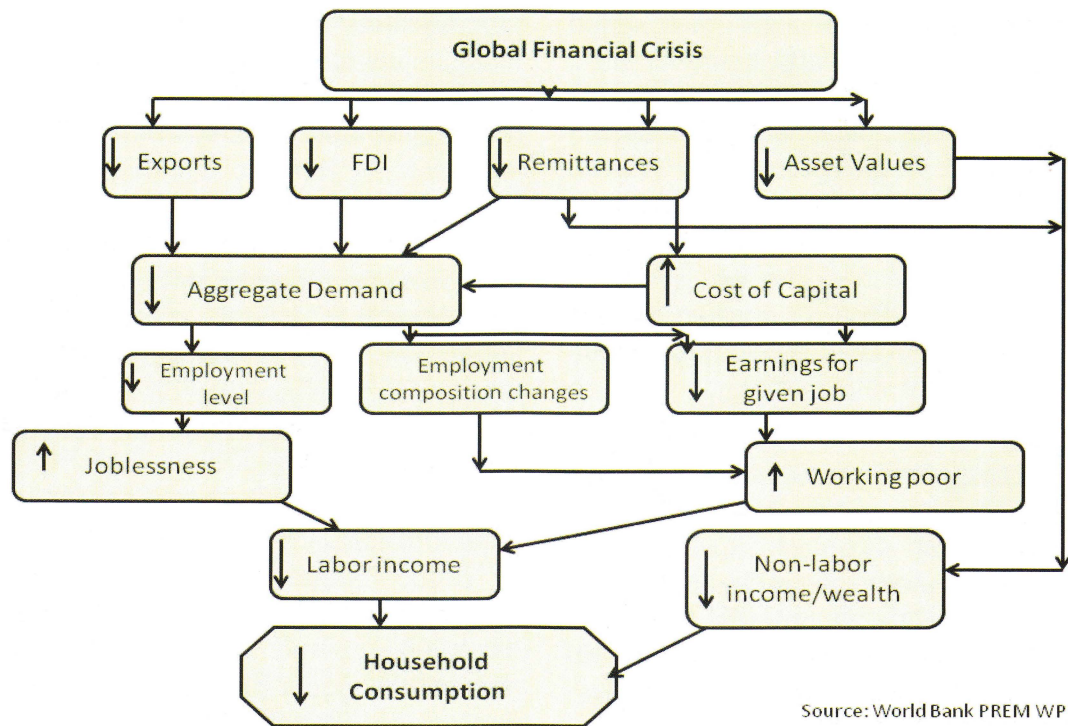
Global Financial Crisis

↓ Exports

↓ FDI

↓ Remittances

↓ Asset Values

↓ Aggregate Demand

↑ Cost of Capital

↓ Employment level

Employment composition changes

↓ Earnings for given job

↑ Joblessness

↑ Working poor

↓ Labor income

↓ Non-labor income/wealth

↓ Household Consumption

Source: World Bank PREM WP